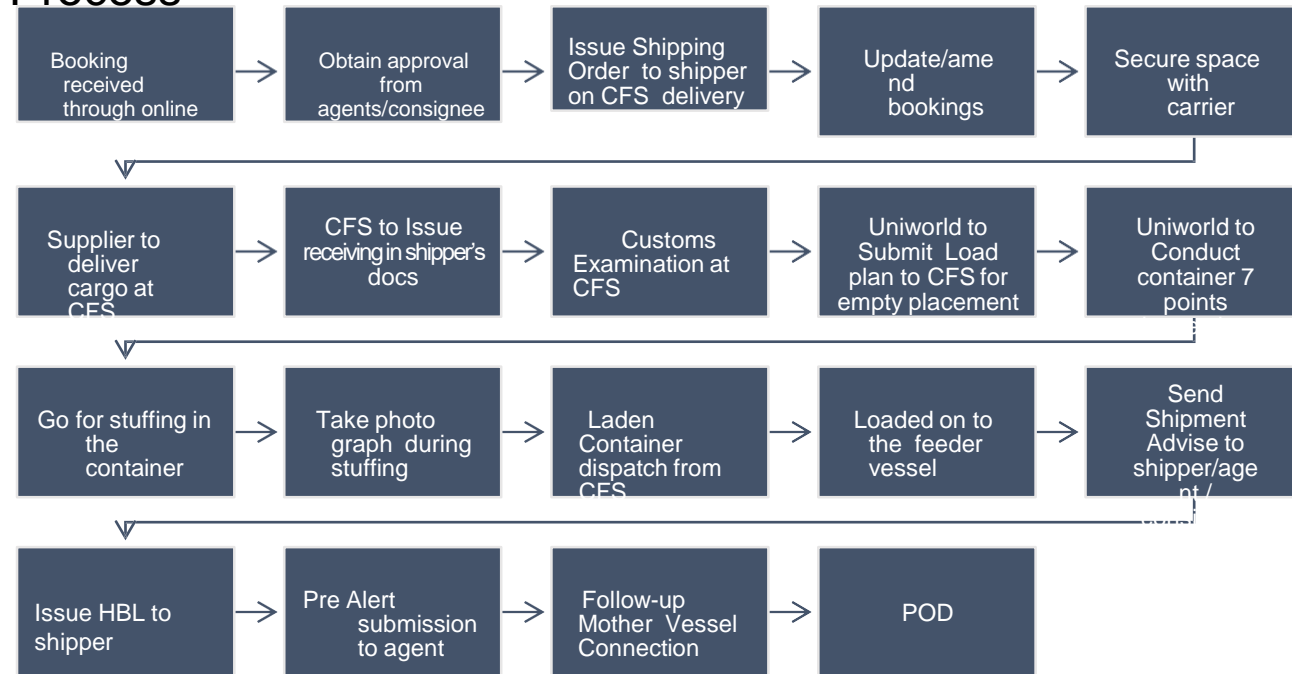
Process

Booking received through online

Obtain approval from agents/consignee

Issue Shipping Order to shipper on CFS delivery

Update/ame nd bookings

Secure space with carrier

Supplier to deliver cargo at CFS

CFS to Issue receiving in shipper's docs

Customs Examination at CFS

Uniworld to Submit Load plan to CFS for empty placement

Uniworld to Conduct container 7 points

Go for stuffing in the container

Take photo graph during stuffing

Laden Container dispatch from CFS

Loaded on to the feeder vessel

Send Shipment Advise to shipper/age nt / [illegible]

Issue HBL to shipper

Pre Alert submission to agent

Follow-up Mother Vessel Connection

POD